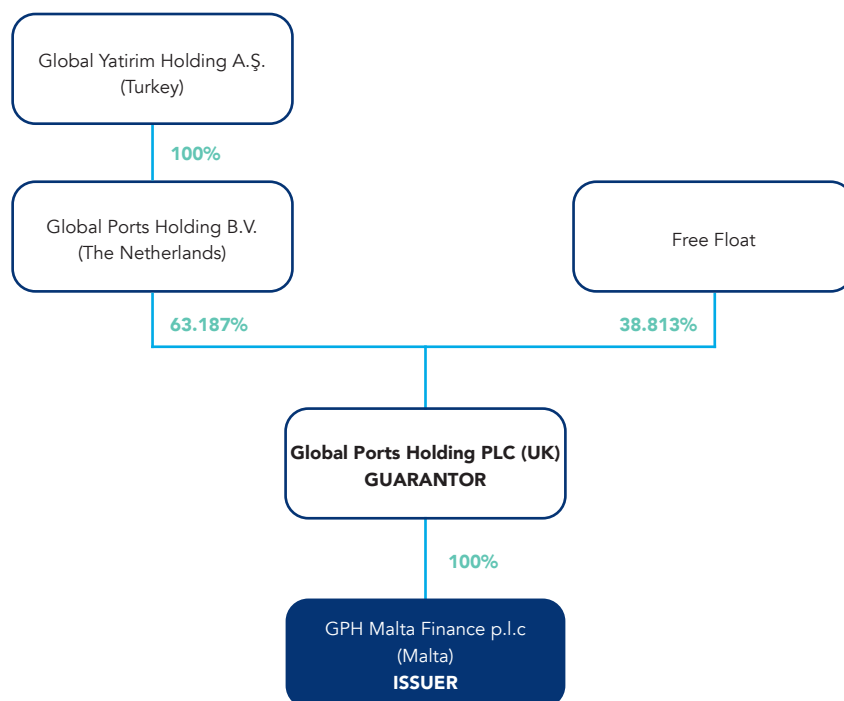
Global Yatirim Holding A.Ş.
(Turkey)

100%

Global Ports Holding B.V.
(The Netherlands)

Free Float

63.187%

38.813%

Global Ports Holding PLC (UK)
GUARANTOR

100%

GPH Malta Finance p.l.c
(Malta)
ISSUER